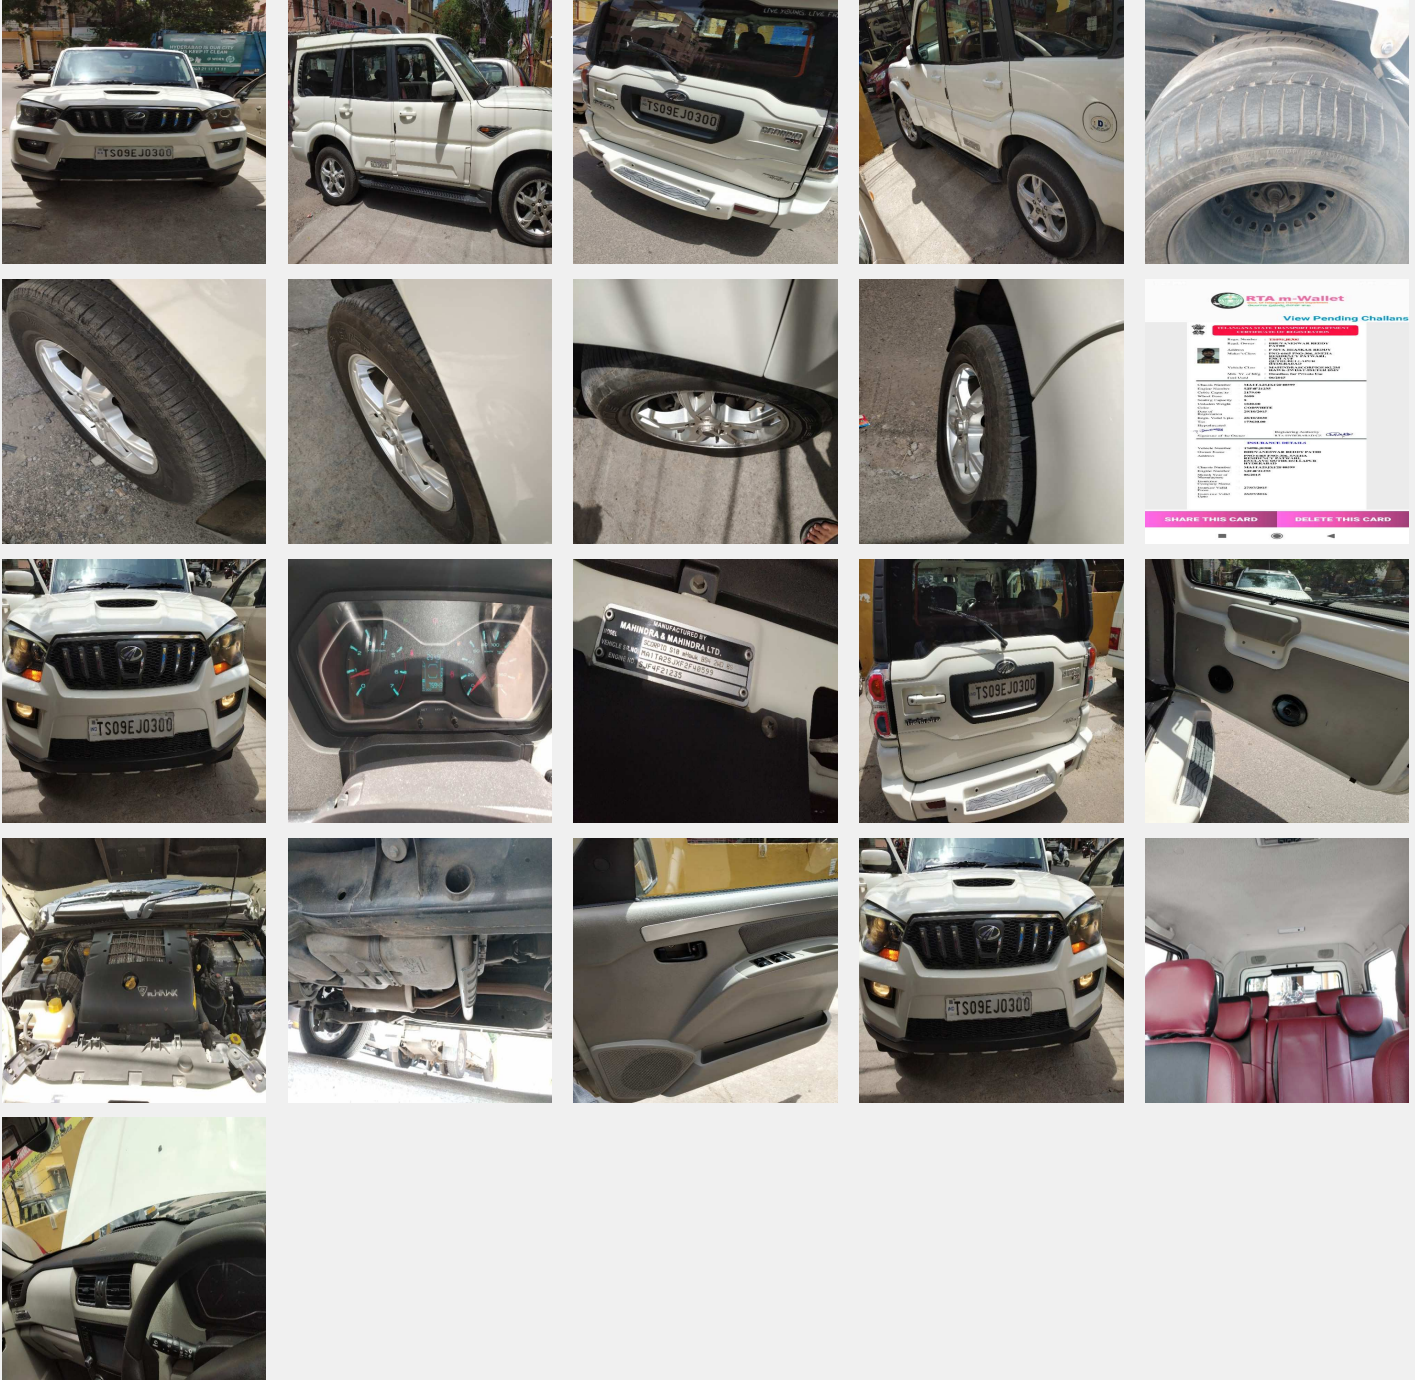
TS09EJ0300

TS09EJ0300

SCORPIO

RTA m-Wallet

View Pending Challans

TELANGANA STATE TRANSPORT DEPARTMENT

CERTIFICATE OF REGISTRATION

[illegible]

INSURANCE DETAILS

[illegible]

SHARE THIS CARD

DELETE THIS CARD

TS09EJ0300

MANUFACTURED BY

MAHINDRA & MAHINDRA LTD.

SCORPIO

VEHICLE ID NO MA1TA2SJXF2F48599

ENGINE NO SJF4F21235

TS09EJ0300

mHAWK

TS09EJ0300